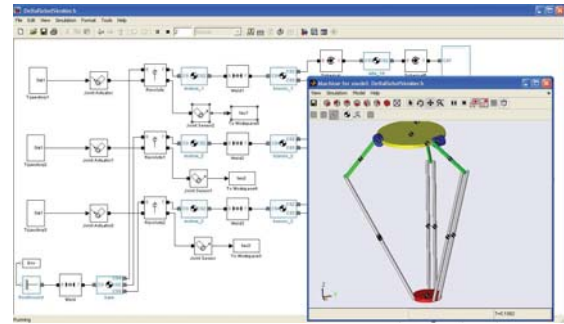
DeltaRobotSimulation

File Edit View Simulation Format Tools Help

Trajectory1

Joint Actuator

Revolute

Joint Actuator1

Revolute1

Joint Sensor1

To Workspace1

Trajectory2

Joint Actuator2

Revolute2

Joint Sensor

To Workspace

Trajectory3

Weld

Weld1

Weld2

Ground

Machine

Machine for model: DeltaRobotSimulation

View Simulation Model Help

T=0.1582

Running